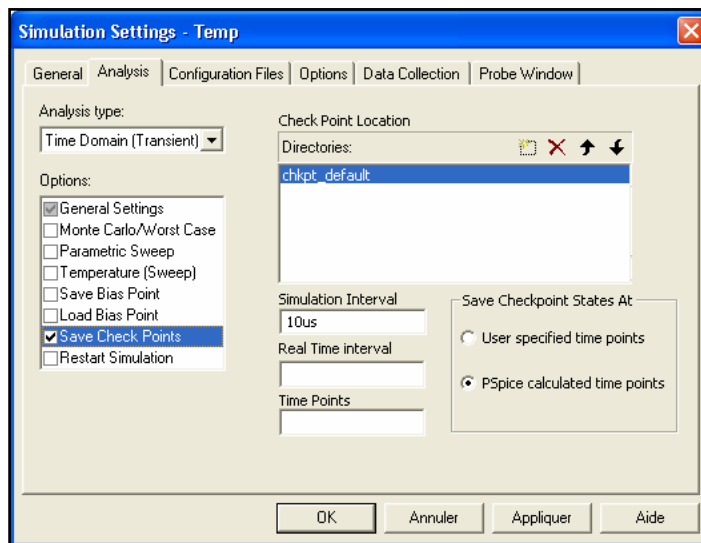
Simulation Settings - Temp

General | Analysis | Configuration Files | Options | Data Collection | Probe Window

Analysis type:
Time Domain (Transient)

Options:
General Settings
Monte Carlo/Worst Case
Parametric Sweep
Temperature (Sweep)
Save Bias Point
Load Bias Point
Save Check Points
Restart Simulation

Check Point Location
Directories:
chkpt_default

Simulation Interval
10us
Real Time interval

Time Points

Save Checkpoint States At
User specified time points
PSpice calculated time points

OK | Annuler | Appliquer | Aide